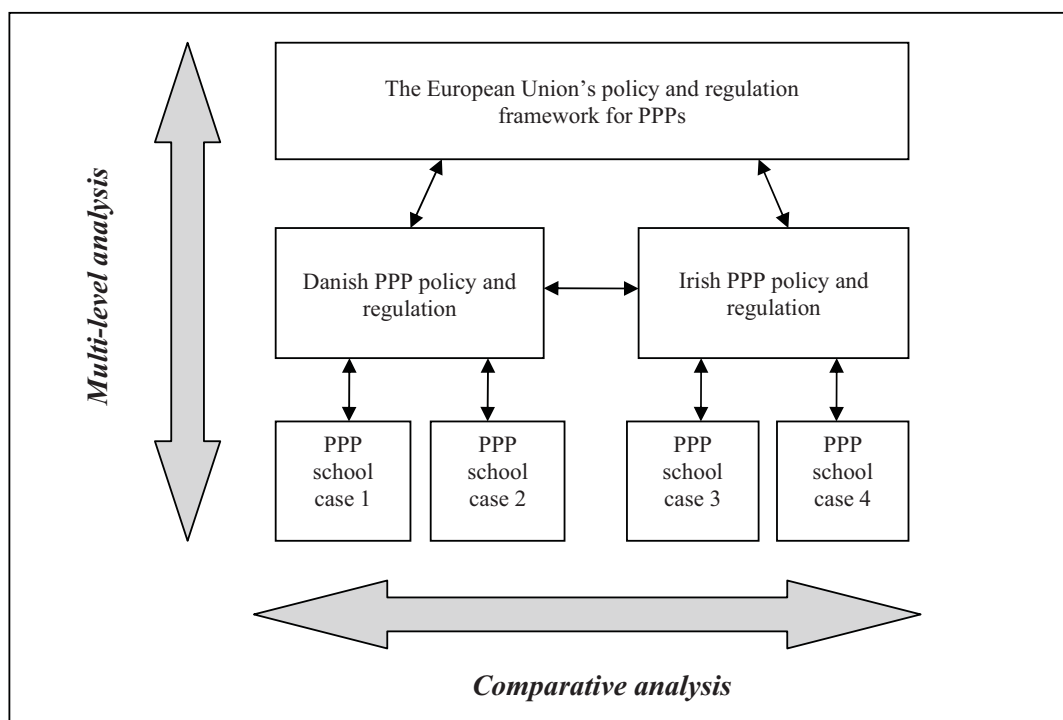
Multi-level analysis

The European Union's policy and regulation framework for PPPs

Danish PPP policy and regulation

Irish PPP policy and regulation

PPP school case 1

PPP school case 2

PPP school case 3

PPP school case 4

Comparative analysis